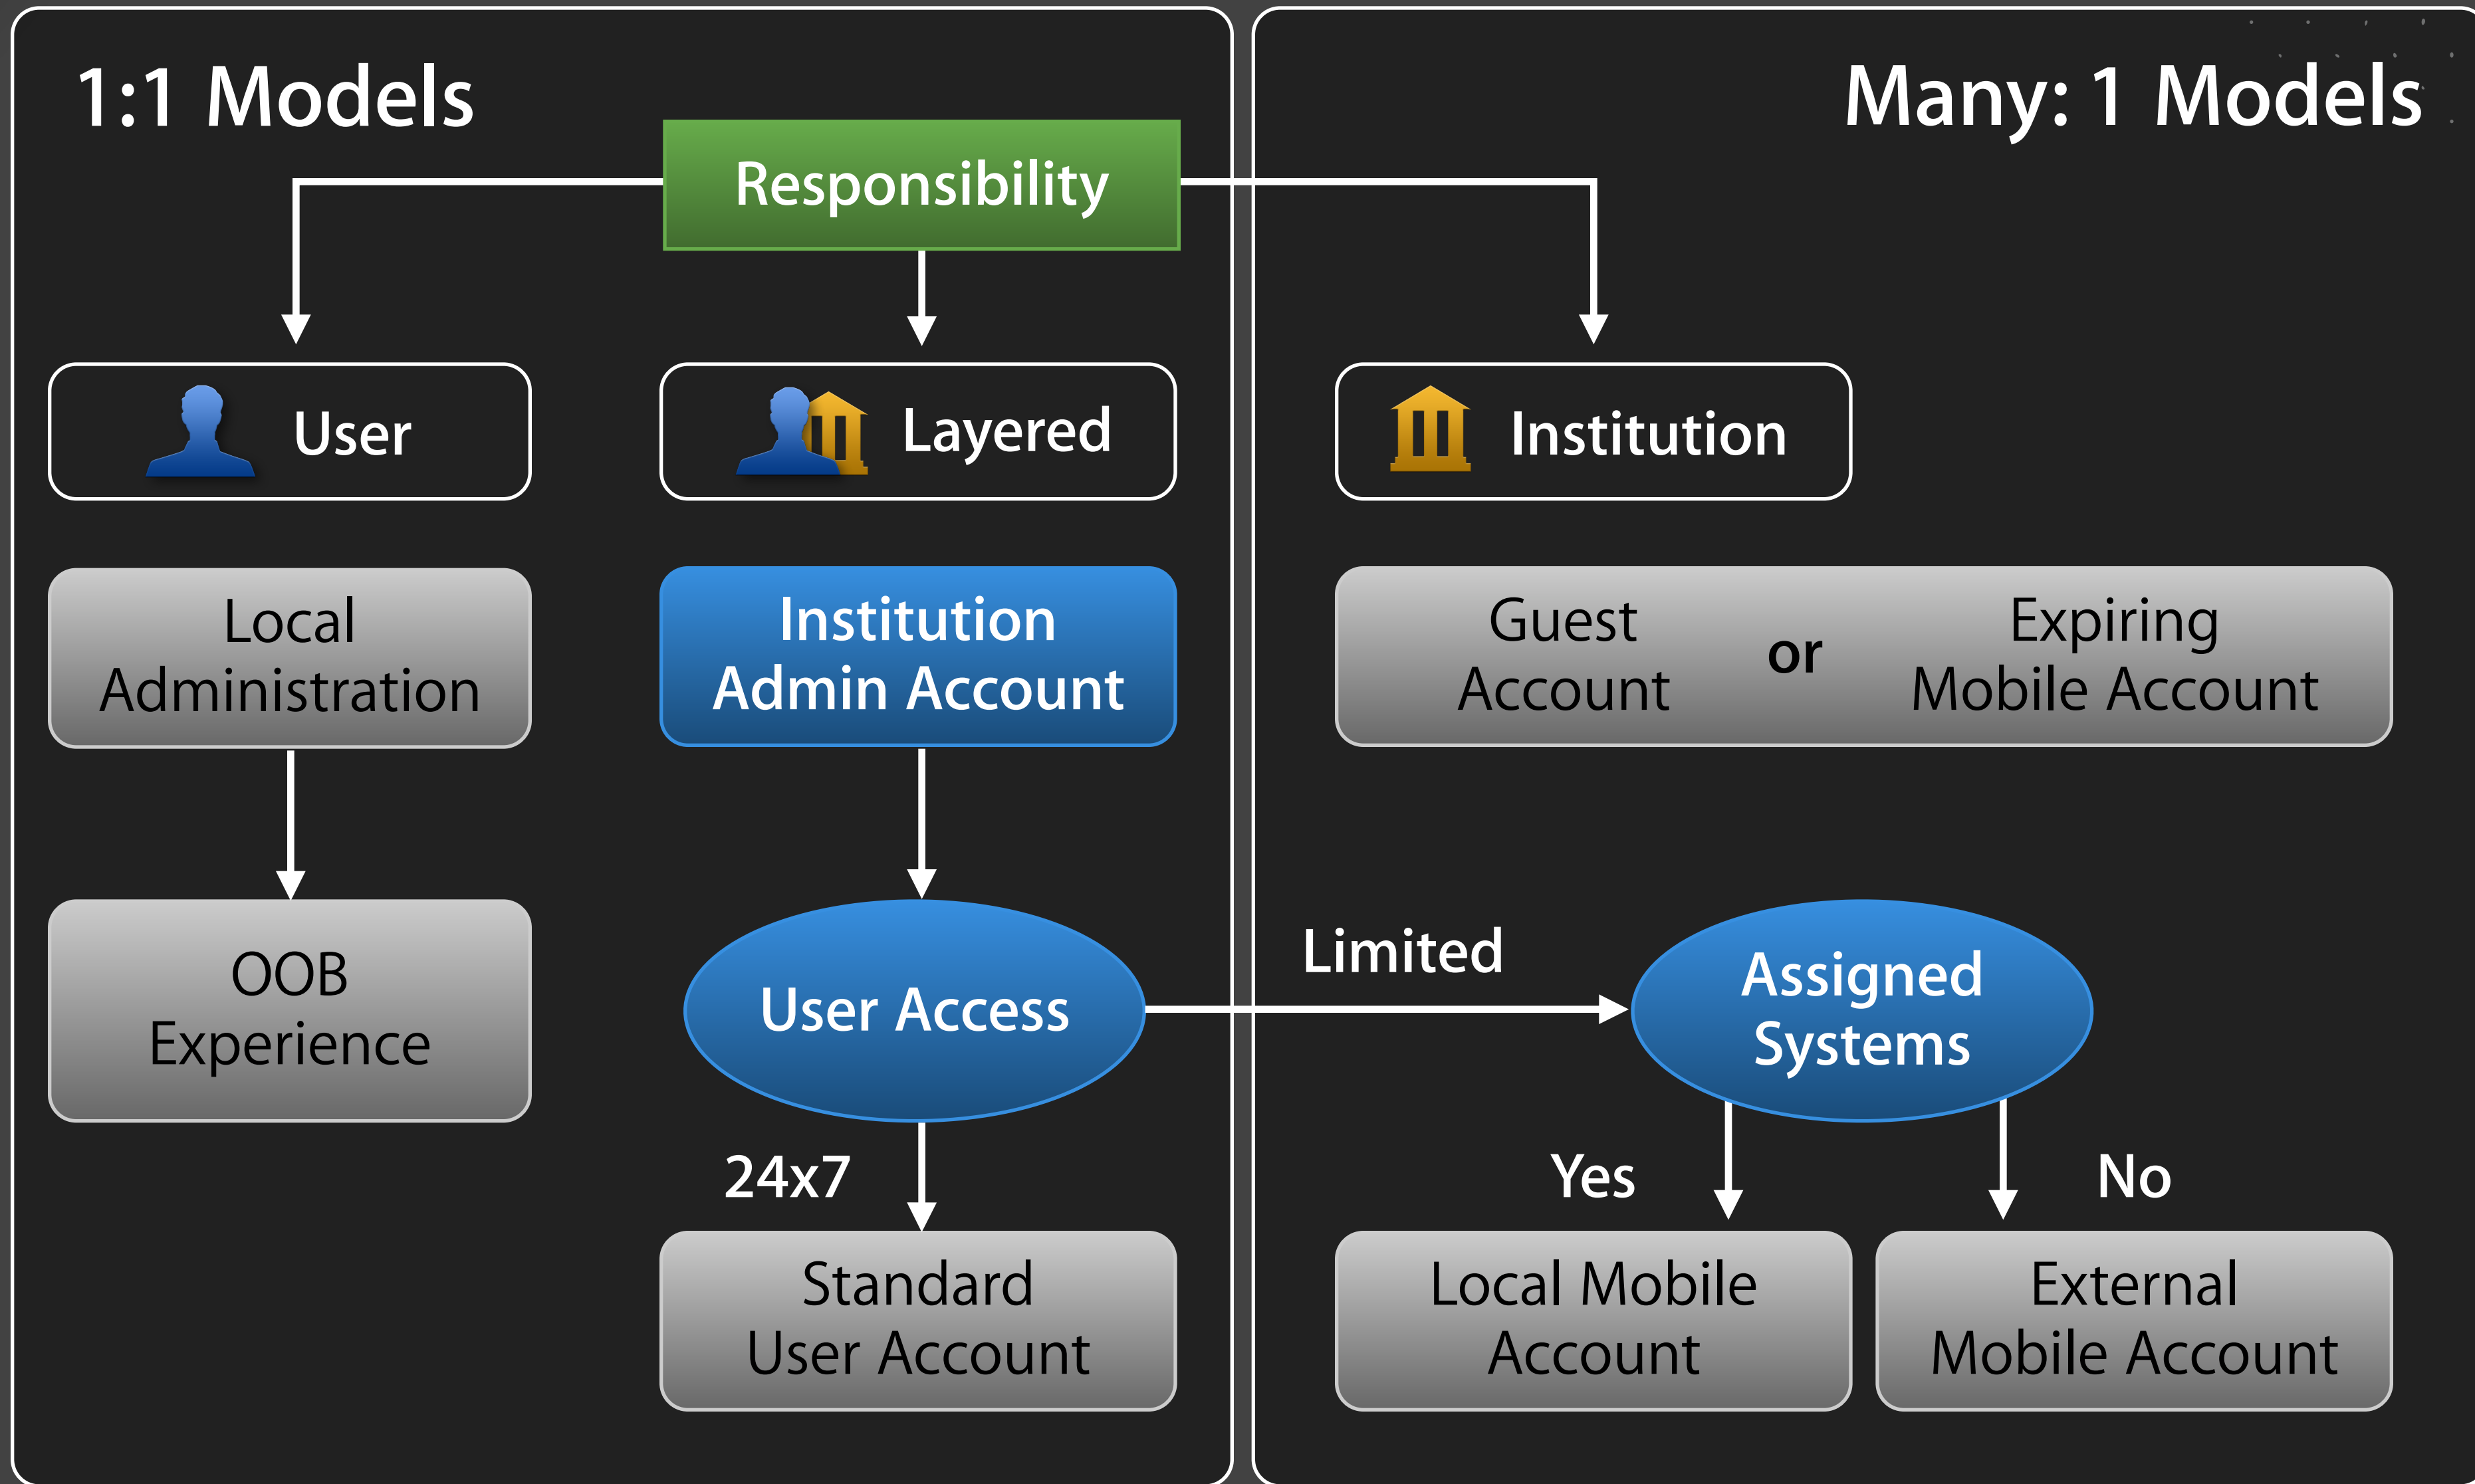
1:1 Models

Many: 1 Models

Responsibility

User

Layered

Institution

Local Administration

Institution Admin Account

Guest Account

or

Expiring Mobile Account

OOB Experience

User Access

Limited

Assigned Systems

24x7

Yes

No

Standard User Account

Local Mobile Account

External Mobile Account